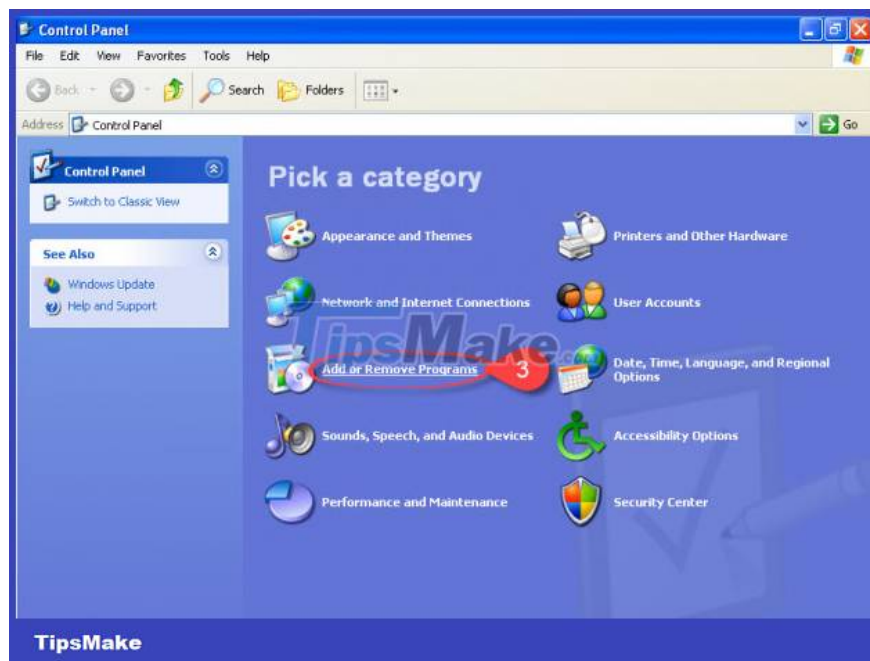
Control Panel

File Edit View Favorites Tools Help

Back Search Folders

Address Control Panel Go

Control Panel

Switch to Classic View

See Also

Windows Update

Help and Support

Pick a category

Appearance and Themes

Printers and Other Hardware

Network and Internet Connections

User Accounts

TipsMake.com

Add or Remove Programs

3

Date, Time, Language, and Regional Options

Sounds, Speech, and Audio Devices

Accessibility Options

Performance and Maintenance

Security Center

TipsMake